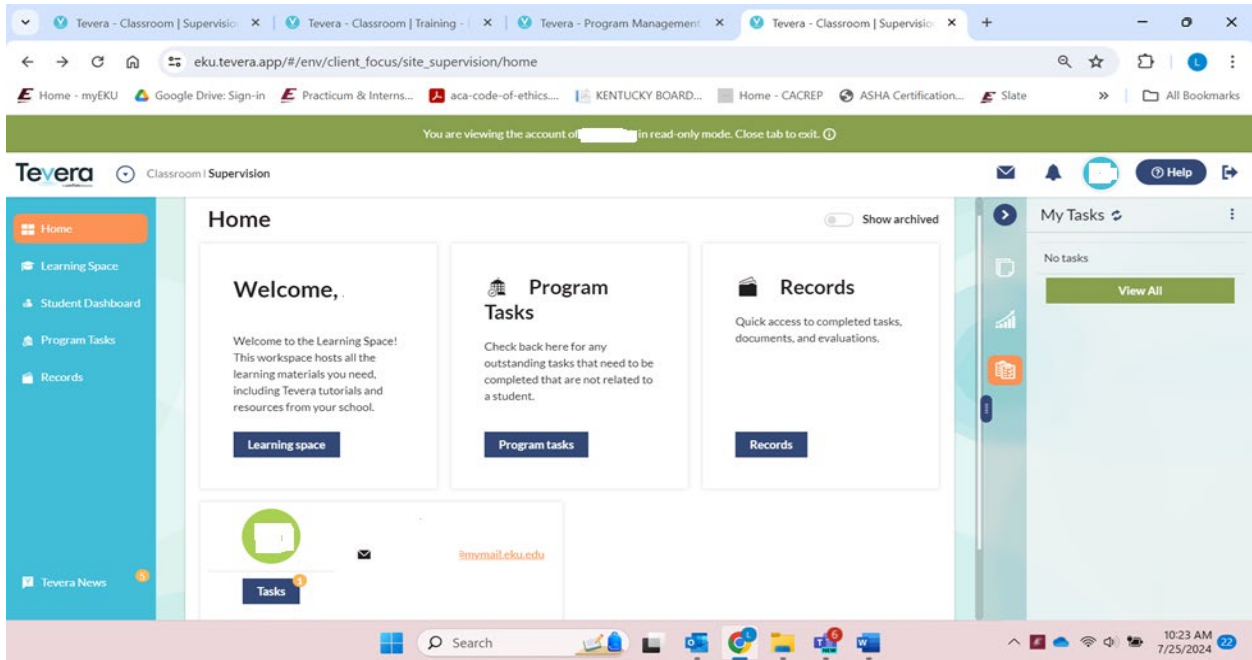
Tevera - Classroom | Supervisio ×
Tevera - Classroom | Training - ×
Tevera - Program Management ×
Tevera - Classroom | Supervisio ×

eku.tevera.app/#/env/client_focus/site_supervision/home

Home - myEKU  Google Drive: Sign-in  Practicum & Interns...  aca-code-of-ethics...  KENTUCKY BOARD...  Home - CACREP  ASHA Certification...  Slate  »  All Bookmarks

You are viewing the account of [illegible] in read-only mode. Close tab to exit.

Tevera  Classroom | Supervision

Help

Home
Learning Space
Student Dashboard
Program Tasks
Records

Tevera News 5

Home

Show archived

Welcome,

Welcome to the Learning Space! This workspace hosts all the learning materials you need, including Tevera tutorials and resources from your school.

Learning space

Program Tasks

Check back here for any outstanding tasks that need to be completed that are not related to a student.

Program tasks

Records

Quick access to completed tasks, documents, and evaluations.

Records

@mymail.eku.edu

Tasks 5

My Tasks

No tasks

View All

Search

10:23 AM
7/25/2024
22